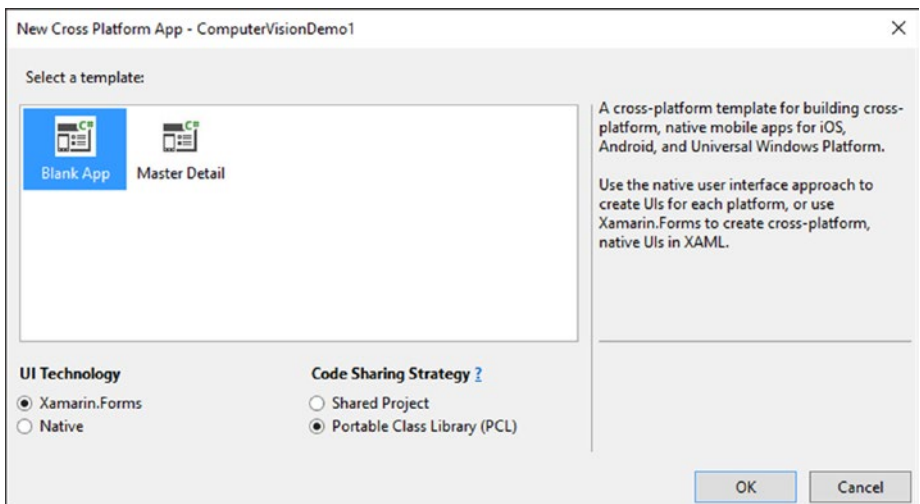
New Cross Platform App - ComputerVisionDemo1

×

Select a template:

Blank App

Master Detail

A cross-platform template for building cross-platform, native mobile apps for iOS, Android, and Universal Windows Platform.

Use the native user interface approach to create UIs for each platform, or use Xamarin.Forms to create cross-platform, native UIs in XAML.

UI Technology

Xamarin.Forms

Native

Code Sharing Strategy ?

Shared Project

Portable Class Library (PCL)

OK

Cancel